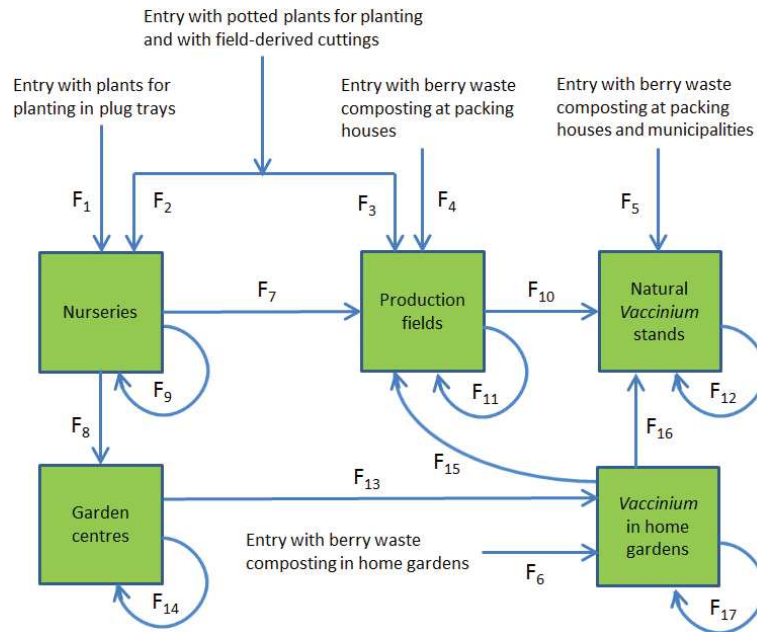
Entry with potted plants for planting and with field-derived cuttings

Entry with plants for planting in plug trays

Entry with berry waste composting at packing houses

Entry with berry waste composting at packing houses and municipalities

$F_1$

$F_2$

$F_3$

$F_4$

$F_5$

Nurseries

$F_7$

Production fields

$F_{10}$

Natural *Vaccinium* stands

$F_9$

$F_{11}$

$F_{12}$

$F_8$

$F_{16}$

$F_{15}$

$F_{13}$

Garden centres

*Vaccinium* in home gardens

Entry with berry waste composting in home gardens

$F_6$

$F_{14}$

$F_{17}$